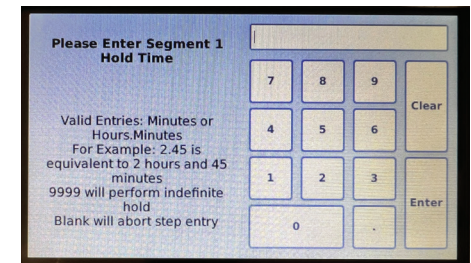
Please Enter Segment 1 Hold Time

Valid Entries: Minutes or Hours.Minutes
For Example: 2.45 is equivalent to 2 hours and 45 minutes
9999 will perform indefinite hold
Blank will abort step entry

7
8
9
Clear
4
5
6
1
2
3
Enter
0
.